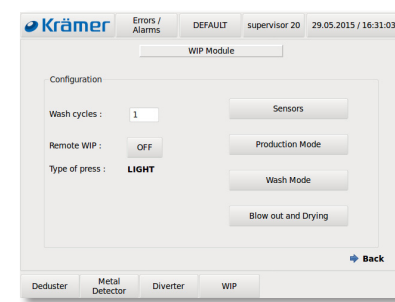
Krämer
Errors / Alarms
DEFAULT
supervisor 20
29.05.2015 / 16:31:03

WIP Module

Configuration

Wash cycles : 1
Remote WIP : OFF
Type of press : LIGHT

Sensors
Production Mode
Wash Mode
Blow out and Drying

Back

Deduster
Metal Detector
Diverter
WIP